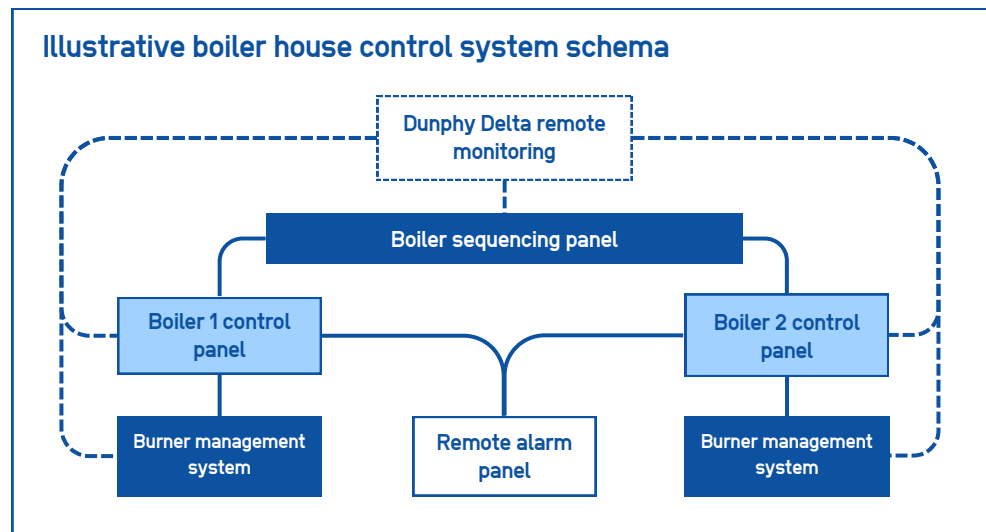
Illustrative boiler house control system schema

Dunphy Delta remote monitoring

Boiler sequencing panel

Boiler 1 control panel

Boiler 2 control panel

Burner management system

Remote alarm panel

Burner management system